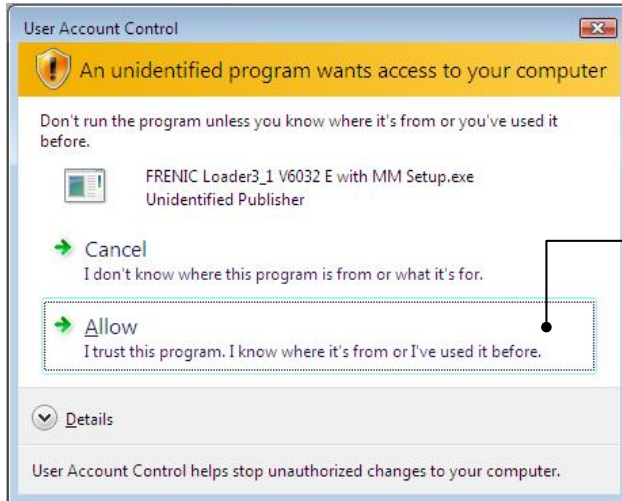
User Account Control

An unidentified program wants access to your computer

Don't run the program unless you know where it's from or you've used it before.

FRENIC Loader3_1 V6032 E with MM Setup.exe
Unidentified Publisher

Cancel
I don't know where this program is from or what it's for.

Allow
I trust this program. I know where it's from or I've used it before.

Details

User Account Control helps stop unauthorized changes to your computer.